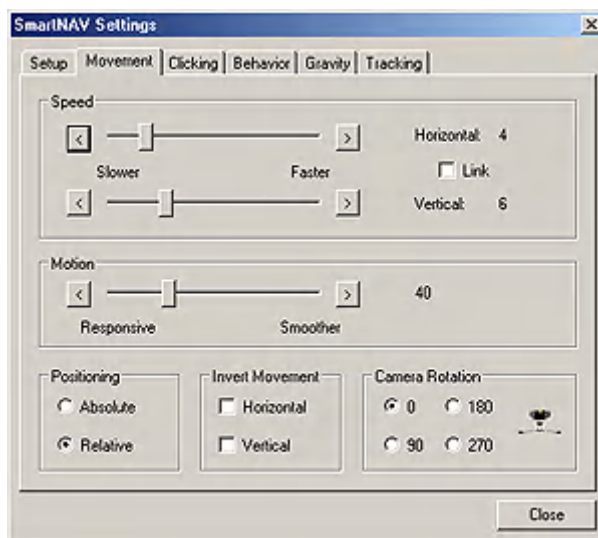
SmartNAV Settings

×

Setup | Movement | Clicking | Behavior | Gravity | Tracking

Speed

< > Horizontal: 4

Slower Faster

Link

< > Vertical: 6

Motion

< > 40

Responsive Smoother

Positioning

Absolute

Relative

Invert Movement

Horizontal

Vertical

Camera Rotation

0 180

90 270

Close